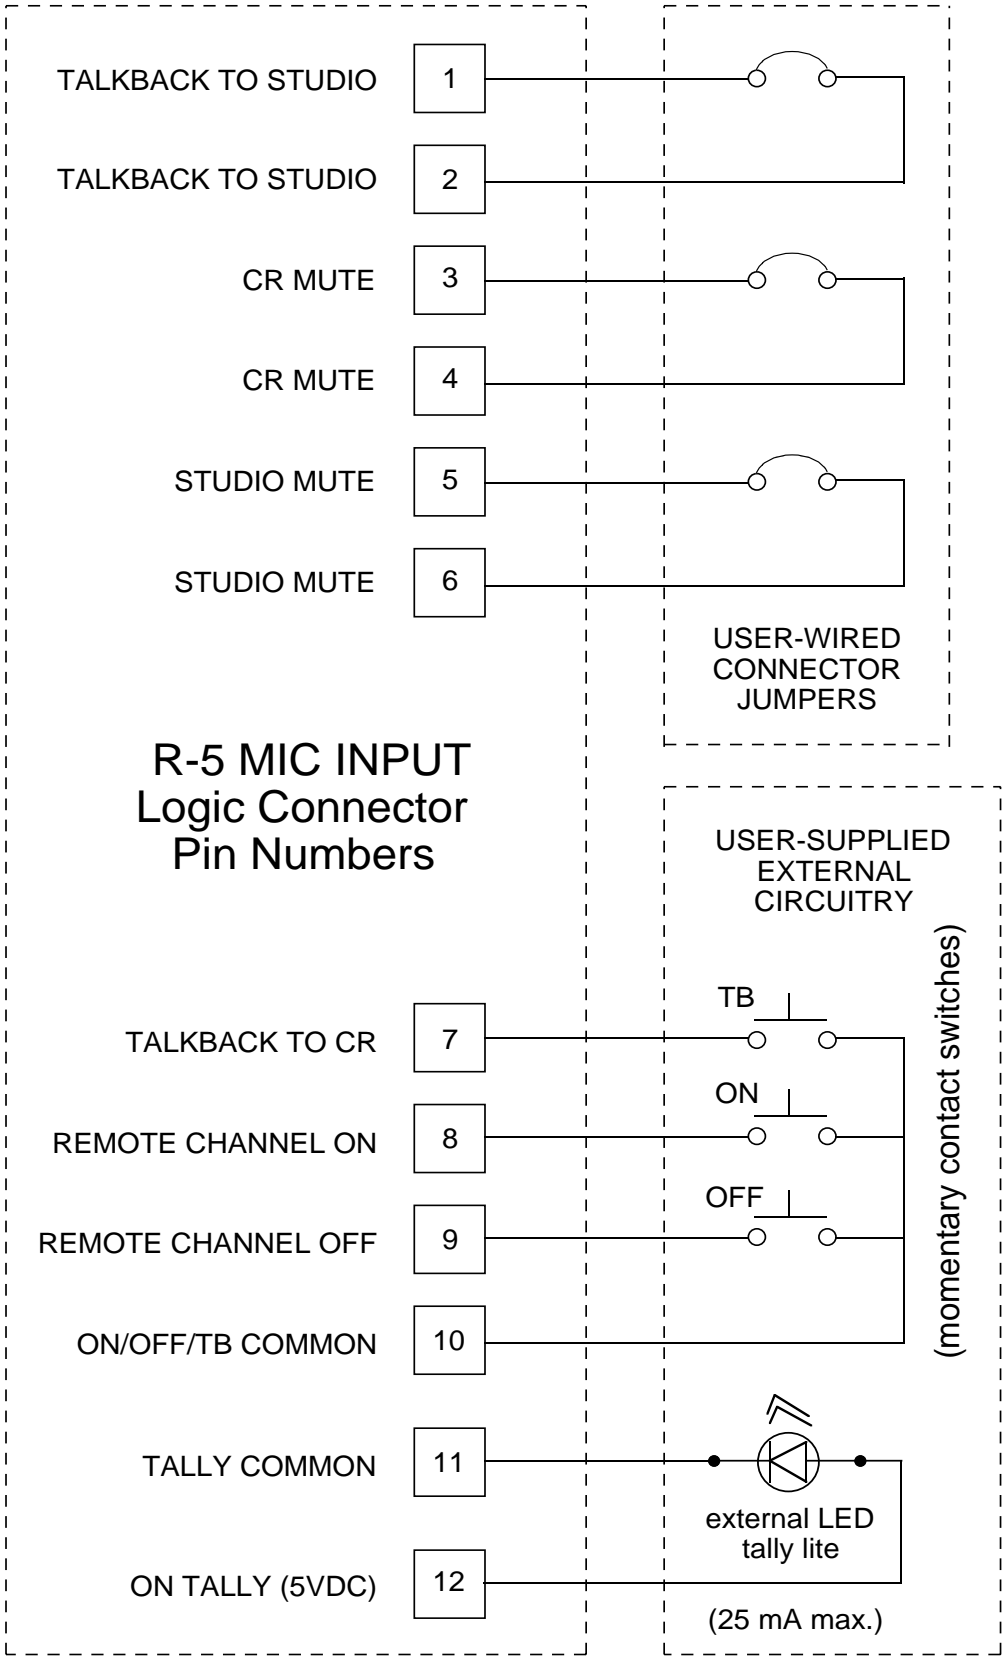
TALKBACK TO STUDIO 1
TALKBACK TO STUDIO 2
CR MUTE 3
CR MUTE 4
STUDIO MUTE 5
STUDIO MUTE 6

USER-WIRED CONNECTOR JUMPERS

R-5 MIC INPUT
Logic Connector
Pin Numbers

USER-SUPPLIED EXTERNAL CIRCUITRY

(momentary contact switches)

TALKBACK TO CR 7
TB
REMOTE CHANNEL ON 8
ON
REMOTE CHANNEL OFF 9
OFF
ON/OFF/TB COMMON 10
TALLY COMMON 11
external LED tally lite
ON TALLY (5VDC) 12
(25 mA max.)